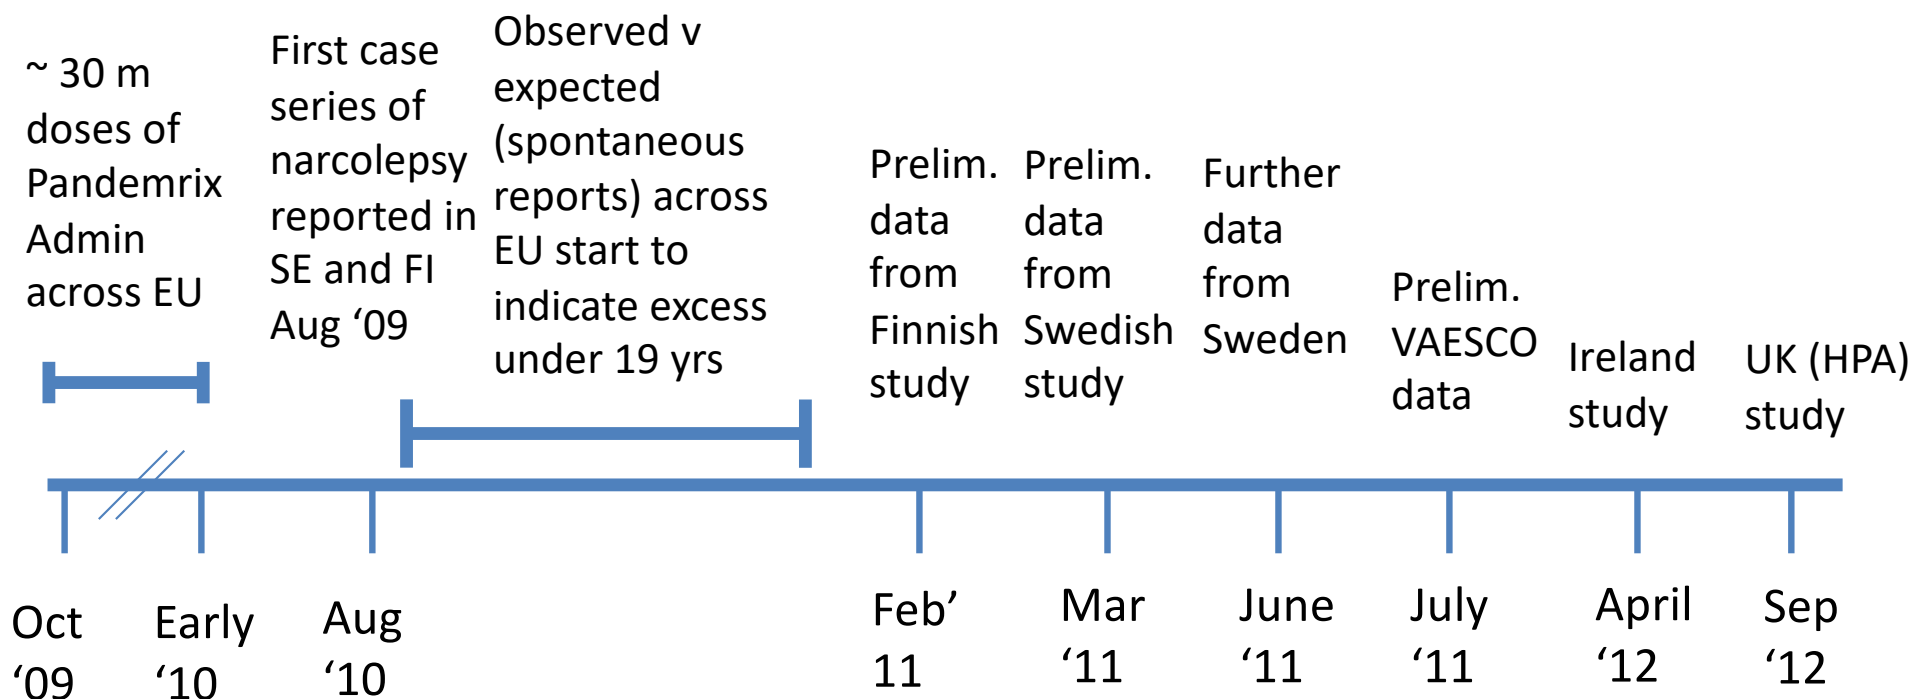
~ 30 m doses of Pandemrix Admin across EU

First case series of narcolepsy reported in SE and FI Aug ‘09

Observed v expected (spontaneous reports) across EU start to indicate excess under 19 yrs

Prelim. data from Finnish study

Prelim. data from Swedish study

Further data from Sweden

Prelim. VAESCO data

Ireland study

UK (HPA) study

Oct ‘09

Early ‘10

Aug ‘10

Feb’ 11

Mar ‘11

June ‘11

July ‘11

April ‘12

Sep ‘12